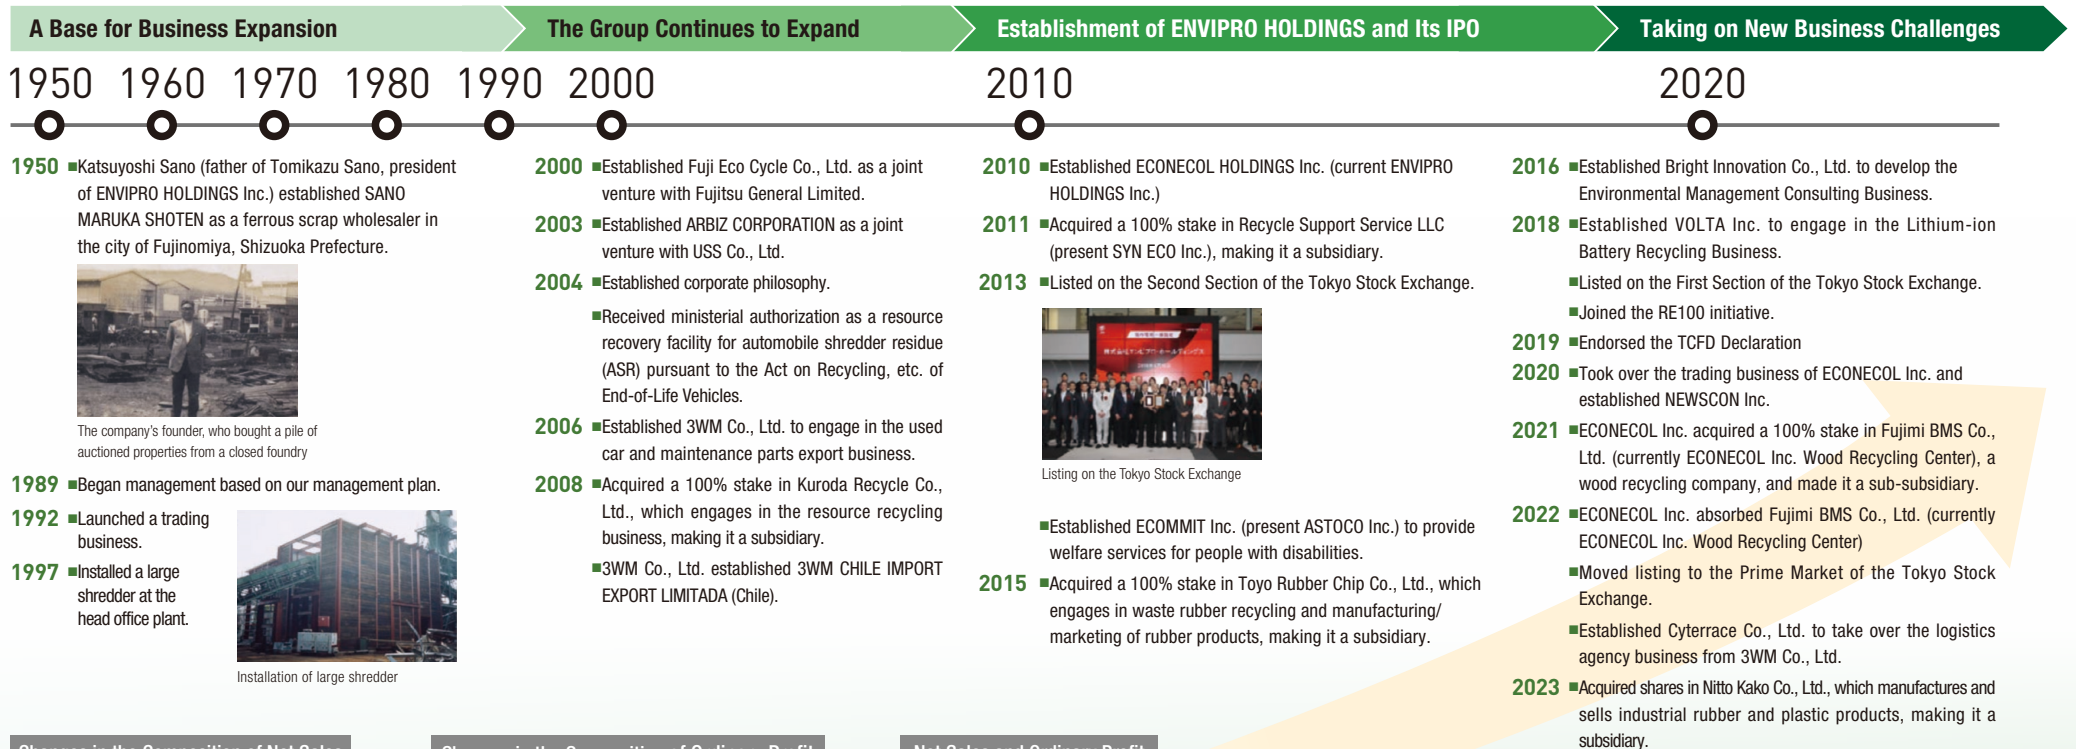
A Base for Business Expansion
The Group Continues to Expand
Establishment of ENVIPRO HOLDINGS and Its IPO
Taking on New Business Challenges

1950 1960 1970 1980 1990 2000 2010 2020

1950 ■Katsuyoshi Sano (father of Tomikazu Sano, president of ENVIPRO HOLDINGS Inc.) established SANO MARUKA SHOTEN as a ferrous scrap wholesaler in the city of Fujinomiya, Shizuoka Prefecture.

The company's founder, who bought a pile of auctioned properties from a closed foundry

1989 ■Began management based on our management plan.

1992 ■Launched a trading business.

1997 ■Installed a large shredder at the head office plant.

Installation of large shredder

2000 ■Established Fuji Eco Cycle Co., Ltd. as a joint venture with Fujitsu General Limited.

2003 ■Established ARBIZ CORPORATION as a joint venture with USS Co., Ltd.

2004 ■Established corporate philosophy.

■Received ministerial authorization as a resource recovery facility for automobile shredder residue (ASR) pursuant to the Act on Recycling, etc. of End-of-Life Vehicles.

2006 ■Established 3WM Co., Ltd. to engage in the used car and maintenance parts export business.

2008 ■Acquired a 100% stake in Kuroda Recycle Co., Ltd., which engages in the resource recycling business, making it a subsidiary.

■3WM Co., Ltd. established 3WM CHILE IMPORT EXPORT LIMITADA (Chile).

2010 ■Established ECONECOL HOLDINGS Inc. (current ENVIPRO HOLDINGS Inc.)

2011 ■Acquired a 100% stake in Recycle Support Service LLC (present SYN ECO Inc.), making it a subsidiary.

2013 ■Listed on the Second Section of the Tokyo Stock Exchange.

Listing on the Tokyo Stock Exchange

■Established ECOMMIT Inc. (present ASTOCO Inc.) to provide welfare services for people with disabilities.

2015 ■Acquired a 100% stake in Toyo Rubber Chip Co., Ltd., which engages in waste rubber recycling and manufacturing/marketing of rubber products, making it a subsidiary.

2016 ■Established Bright Innovation Co., Ltd. to develop the Environmental Management Consulting Business.

2018 ■Established VOLTA Inc. to engage in the Lithium-ion Battery Recycling Business.

■Listed on the First Section of the Tokyo Stock Exchange.

■Joined the RE100 initiative.

2019 ■Endorsed the TCFD Declaration

2020 ■Took over the trading business of ECONECOL Inc. and established NEWSCON Inc.

2021 ■ECONECOL Inc. acquired a 100% stake in Fujimi BMS Co., Ltd. (currently ECONECOL Inc. Wood Recycling Center), a wood recycling company, and made it a sub-subsidiary.

2022 ■ECONECOL Inc. absorbed Fujimi BMS Co., Ltd. (currently ECONECOL Inc. Wood Recycling Center)

■Moved listing to the Prime Market of the Tokyo Stock Exchange.

■Established Cyterrace Co., Ltd. to take over the logistics agency business from 3WM Co., Ltd.

2023 ■Acquired shares in Nitto Kako Co., Ltd., which manufactures and sells industrial rubber and plastic products, making it a subsidiary.

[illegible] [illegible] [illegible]